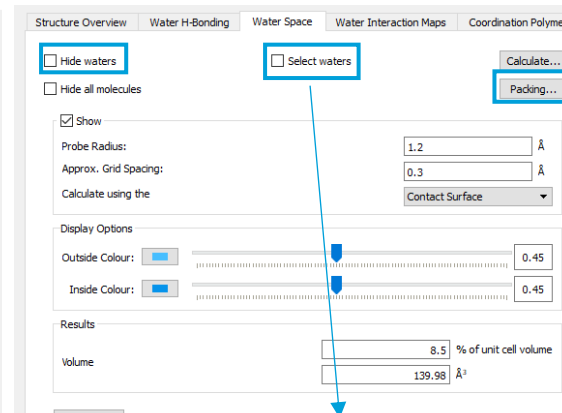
Structure Overview | Water H-Bonding | Water Space | Water Interaction Maps | Coordination Polyme

Hide waters

Select waters

Calculate...

Hide all molecules

Packing...

Show

Probe Radius: 1.2 Å

Approx. Grid Spacing: 0.3 Å

Calculate using the Contact Surface

Display Options

Outside Colour: 0.45

Inside Colour: 0.45

Results

Volume 8.5 % of unit cell volume

139.98 Å$^3$